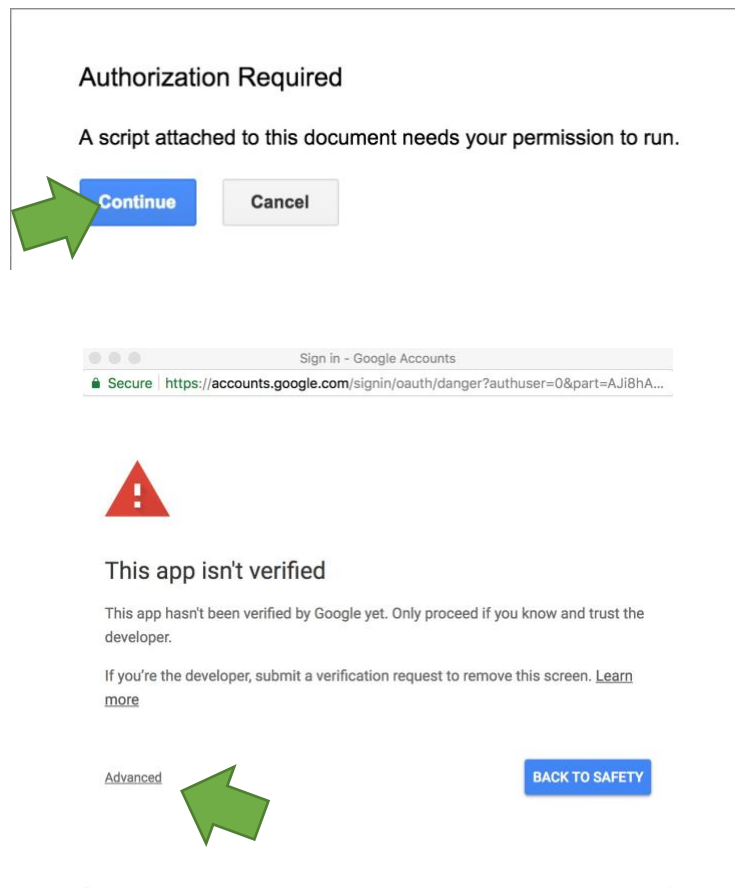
Authorization Required

A script attached to this document needs your permission to run.

Continue

Cancel

Sign in - Google Accounts

Secure | https://accounts.google.com/signin/oauth/danger?authuser=0&part=AJi8hA...

This app isn't verified

This app hasn't been verified by Google yet. Only proceed if you know and trust the developer.

If you're the developer, submit a verification request to remove this screen. Learn more

Advanced

BACK TO SAFETY